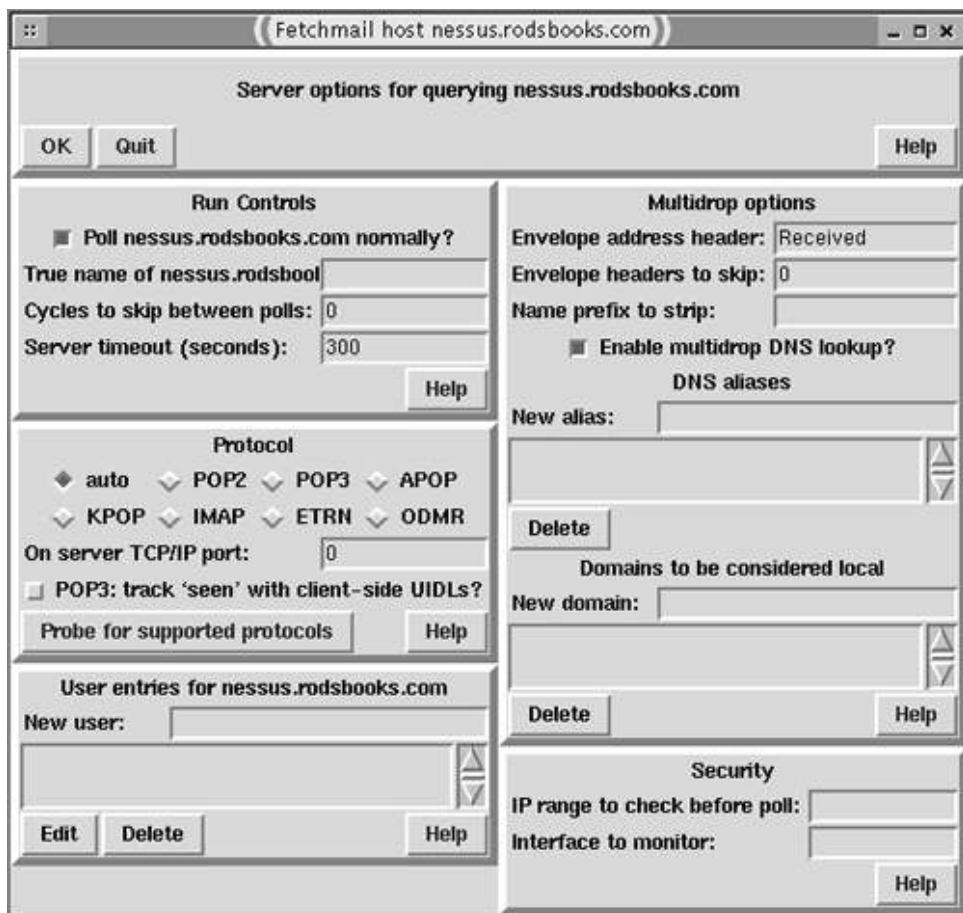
Fetchmail host nessus.rodsbooks.com

Server options for querying nessus.rodsbooks.com

OK Quit Help

Run Controls

Poll nessus.rodsbooks.com normally?

True name of nessus.rodsbool

Cycles to skip between polls: 0

Server timeout (seconds): 300

Help

Protocol

auto POP2 POP3 APOP

KPOP IMAP ETRN ODMR

On server TCP/IP port: 0

POP3: track 'seen' with client-side UIDLs?

Probe for supported protocols Help

User entries for nessus.rodsbooks.com

New user:

Edit Delete Help

Multidrop options

Envelope address header: Received

Envelope headers to skip: 0

Name prefix to strip:

Enable multidrop DNS lookup?

DNS aliases

New alias:

Delete

Domains to be considered local

New domain:

Delete Help

Security

IP range to check before poll:

Interface to monitor:

Help